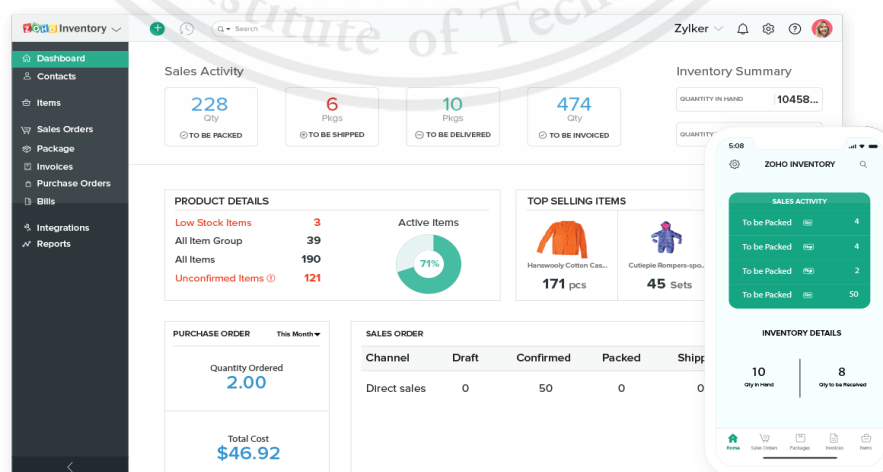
ZOHO Inventory

Search

Zylker

Dashboard
Contacts
Items
Sales Orders
Package
Invoices
Purchase Orders
Bills
Integrations
Reports

Sales Activity

228
Qty
TO BE PACKED

6
Pkgs
TO BE SHIPPED

10
Pkgs
TO BE DELIVERED

474
Qty
TO BE INVOICED

Inventory Summary

QUANTITY IN HAND 10458...

QUANTITY

PRODUCT DETAILS

| | |
|---|---|
| Low Stock Items | 3 |
| All Item Group | 39 |
| All Items | 190 |
| Unconfirmed Items | 121 |

Active Items

71%

TOP SELLING ITEMS

Hanswooly Cotton Cas...
171 pcs

Cutiepie Rompers-spo...
45 Sets

PURCHASE ORDER This Month

Quantity Ordered
2.00

Total Cost
$46.92

SALES ORDER

| Channel | Draft | Confirmed | Packed | Shipp |
|---|---|---|---|---|
| Direct sales | 0 | 50 | 0 | 0 |

5:08

ZOHO INVENTORY

SALES ACTIVITY

| | |
|---|---|
| To be Packed | 4 |
| To be Packed | 4 |
| To be Packed | 2 |
| To be Packed | 50 |

INVENTORY DETAILS

10
Qty In Hand

8
Qty to be Received

Home Sales Orders Packages Invoices Items